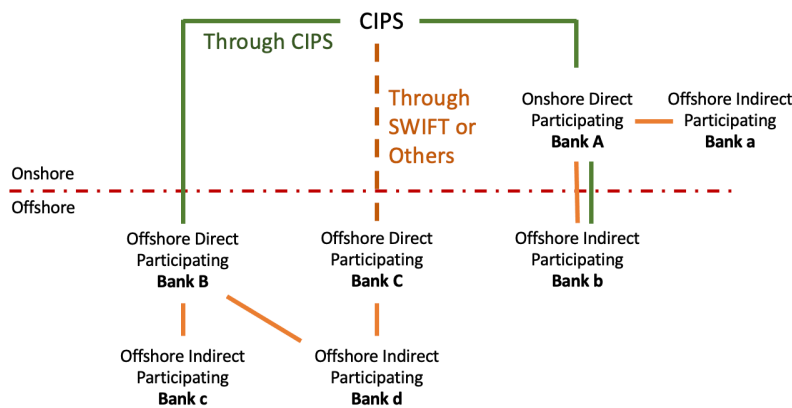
CIPS

Through CIPS

Through SWIFT or Others

Onshore Direct Participating **Bank A**

Offshore Indirect Participating **Bank a**

Onshore

Offshore

Offshore Direct Participating **Bank B**

Offshore Direct Participating **Bank C**

Offshore Indirect Participating **Bank b**

Offshore Indirect Participating **Bank c**

Offshore Indirect Participating **Bank d**